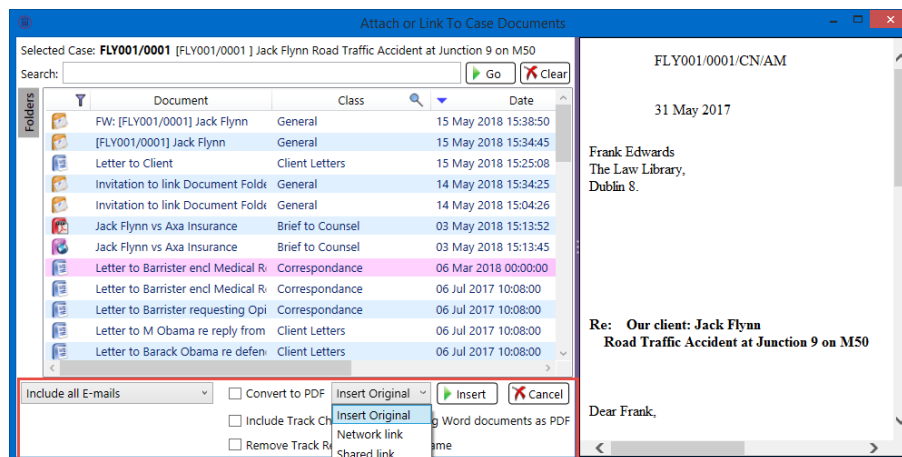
Attach or Link To Case Documents

Selected Case: **FLY001/0001** [FLY001/0001 ] Jack Flynn Road Traffic Accident at Junction 9 on M50

Search: Go Clear

Folders

| Document | Class | Date |
|---|---|---|
| FW: [FLY001/0001] Jack Flynn | General | 15 May 2018 15:38:50 |
| [FLY001/0001] Jack Flynn | General | 15 May 2018 15:34:45 |
| Letter to Client | Client Letters | 15 May 2018 15:25:08 |
| Invitation to link Document Folde | General | 14 May 2018 15:34:25 |
| Invitation to link Document Folde | General | 14 May 2018 15:04:26 |
| Jack Flynn vs Axa Insurance | Brief to Counsel | 03 May 2018 15:13:52 |
| Jack Flynn vs Axa Insurance | Brief to Counsel | 03 May 2018 15:13:45 |
| Letter to Barrister encl Medical Re | Correspondance | 06 Mar 2018 00:00:00 |
| Letter to Barrister encl Medical Re | Correspondance | 06 Jul 2017 10:08:00 |
| Letter to Barrister requesting Opi | Correspondance | 06 Jul 2017 10:08:00 |
| Letter to M Obama re reply from | Client Letters | 06 Jul 2017 10:08:00 |
| Letter to Barack Obama re defen | Client Letters | 06 Jul 2017 10:08:00 |

Include all E-mails Convert to PDF Insert Original Insert Cancel

Include Track Ch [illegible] g Word documents as PDF

Remove Track Re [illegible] ame

Insert Original
Network link
Shared link

FLY001/0001/CN/AM

31 May 2017

Frank Edwards
The Law Library,
Dublin 8.

**Re: Our client: Jack Flynn**
**Road Traffic Accident at Junction 9 on M50**

Dear Frank,